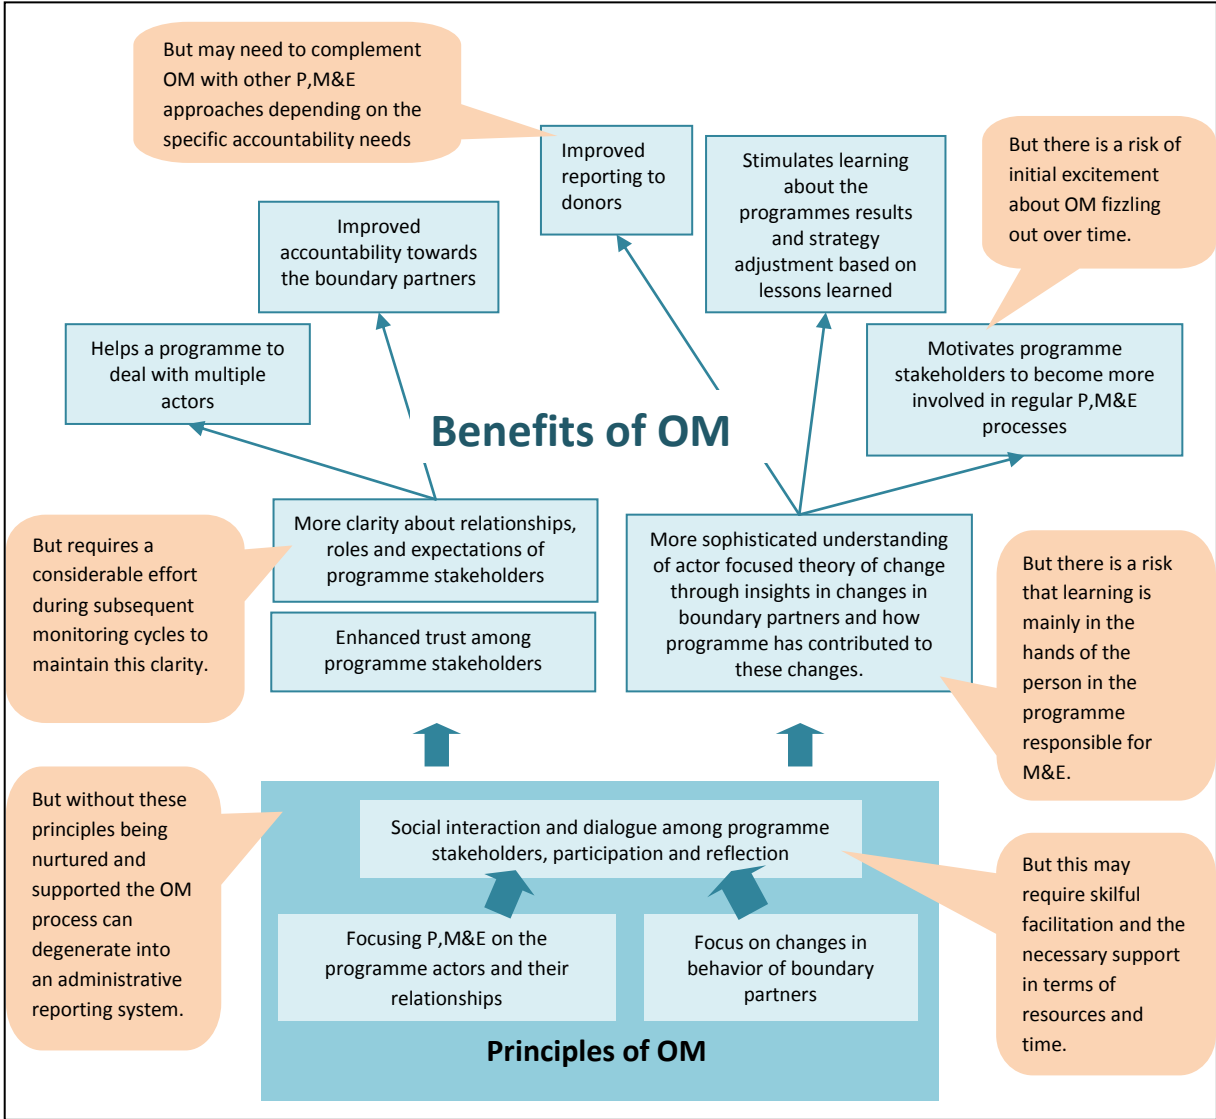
But may need to complement OM with other P,M&E approaches depending on the specific accountability needs

Improved reporting to donors

Stimulates learning about the programmes results and strategy adjustment based on lessons learned

But there is a risk of initial excitement about OM fizzling out over time.

Improved accountability towards the boundary partners

Helps a programme to deal with multiple actors

Motivates programme stakeholders to become more involved in regular P,M&E processes

Benefits of OM

But requires a considerable effort during subsequent monitoring cycles to maintain this clarity.

More clarity about relationships, roles and expectations of programme stakeholders

Enhanced trust among programme stakeholders

More sophisticated understanding of actor focused theory of change through insights in changes in boundary partners and how programme has contributed to these changes.

But there is a risk that learning is mainly in the hands of the person in the programme responsible for M&E.

But without these principles being nurtured and supported the OM process can degenerate into an administrative reporting system.

Social interaction and dialogue among programme stakeholders, participation and reflection

Focusing P,M&E on the programme actors and their relationships

Focus on changes in behavior of boundary partners

Principles of OM

But this may require skilful facilitation and the necessary support in terms of resources and time.